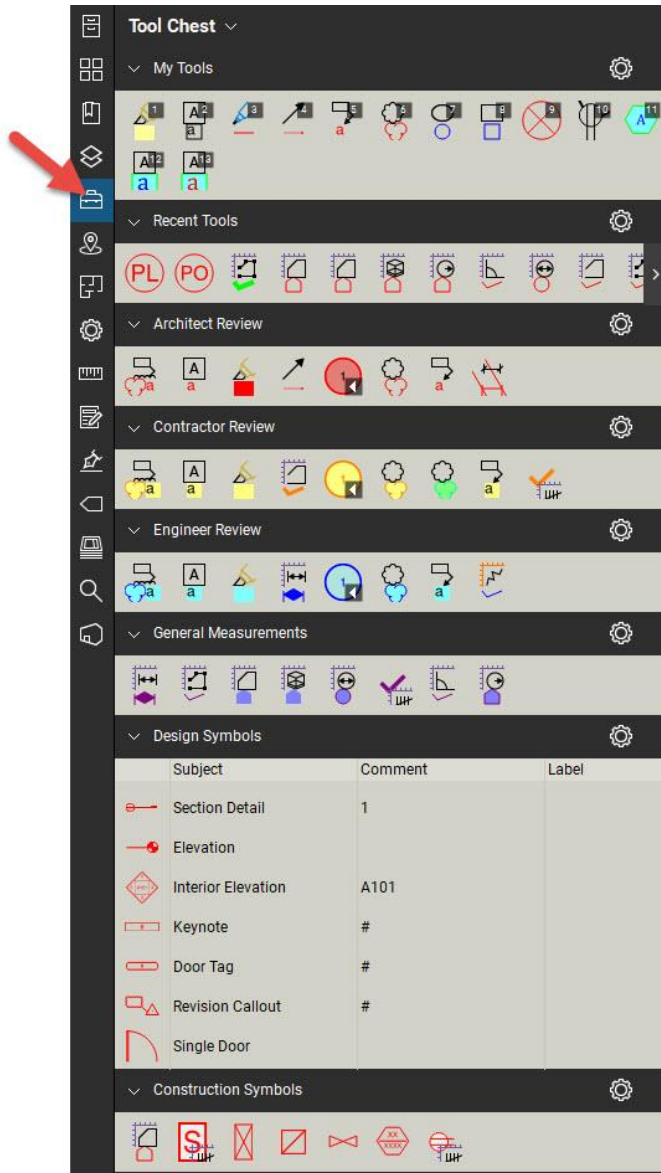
Tool Chest

My Tools

1 2 3 4 5 6 7 8 9 10 11
12 13

Recent Tools

PL PO

Architect Review

Contractor Review

Engineer Review

General Measurements

Design Symbols

| | Subject | Comment | Label |
|---|---|---|---|
| | Section Detail | 1 | |
| | Elevation | | |
| | Interior Elevation | A101 | |
| | Keynote | # | |
| | Door Tag | # | |
| | Revision Callout | # | |
| | Single Door | | |

Construction Symbols

S